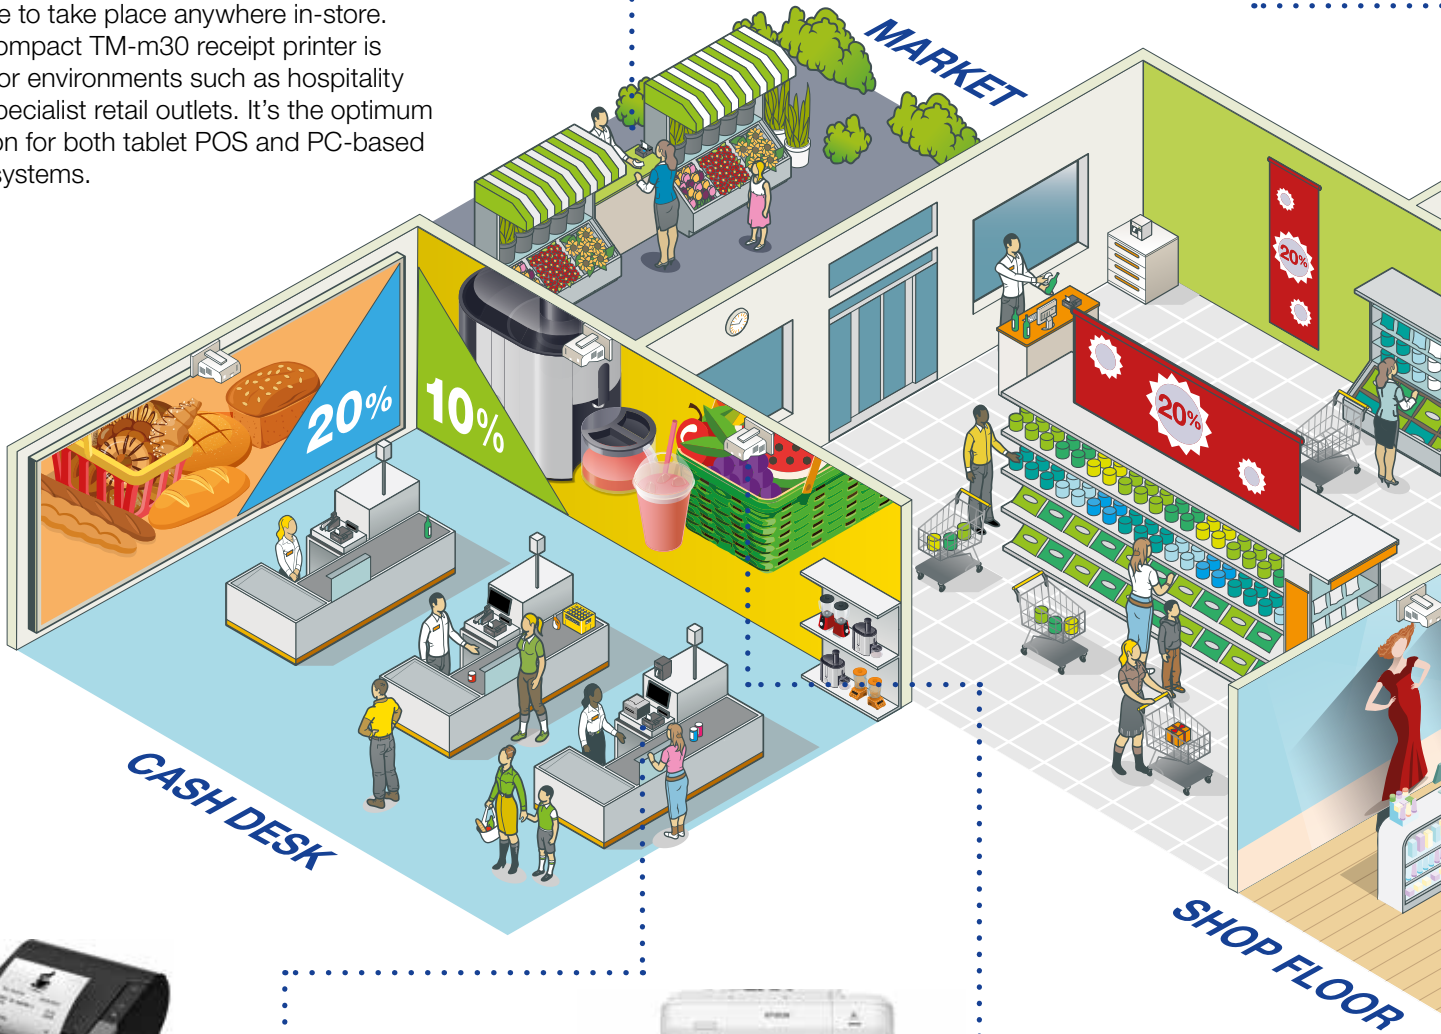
e to take place anywhere in-store. ompact TM-m30 receipt printer is or environments such as hospitality pecialist retail outlets. It's the optimum on for both tablet POS and PC-based systems.

MARKET

20%

10%

20%

20%

CASH DESK

SHOP FLOOR